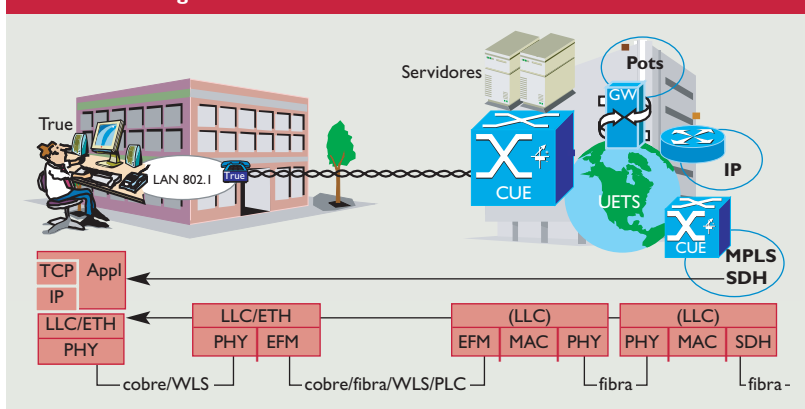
Servidores

Pots

GW

True

LAN 802.1

True

CUE

IP

UETS

CUE

MPLS

SDH

| TCP | Appl |
|---|---|
| IP | |

| LLC/ETH |
|---|
| PHY |

| LLC/ETH | |
|---|---|
| PHY | EFM |

| (LLC) | | |
|---|---|---|
| EFM | MAC | PHY |

| (LLC) | | |
|---|---|---|
| PHY | MAC | SDH |

cobre/WLS

cobre/fibra/WLS/PLC

fibra

fibra -